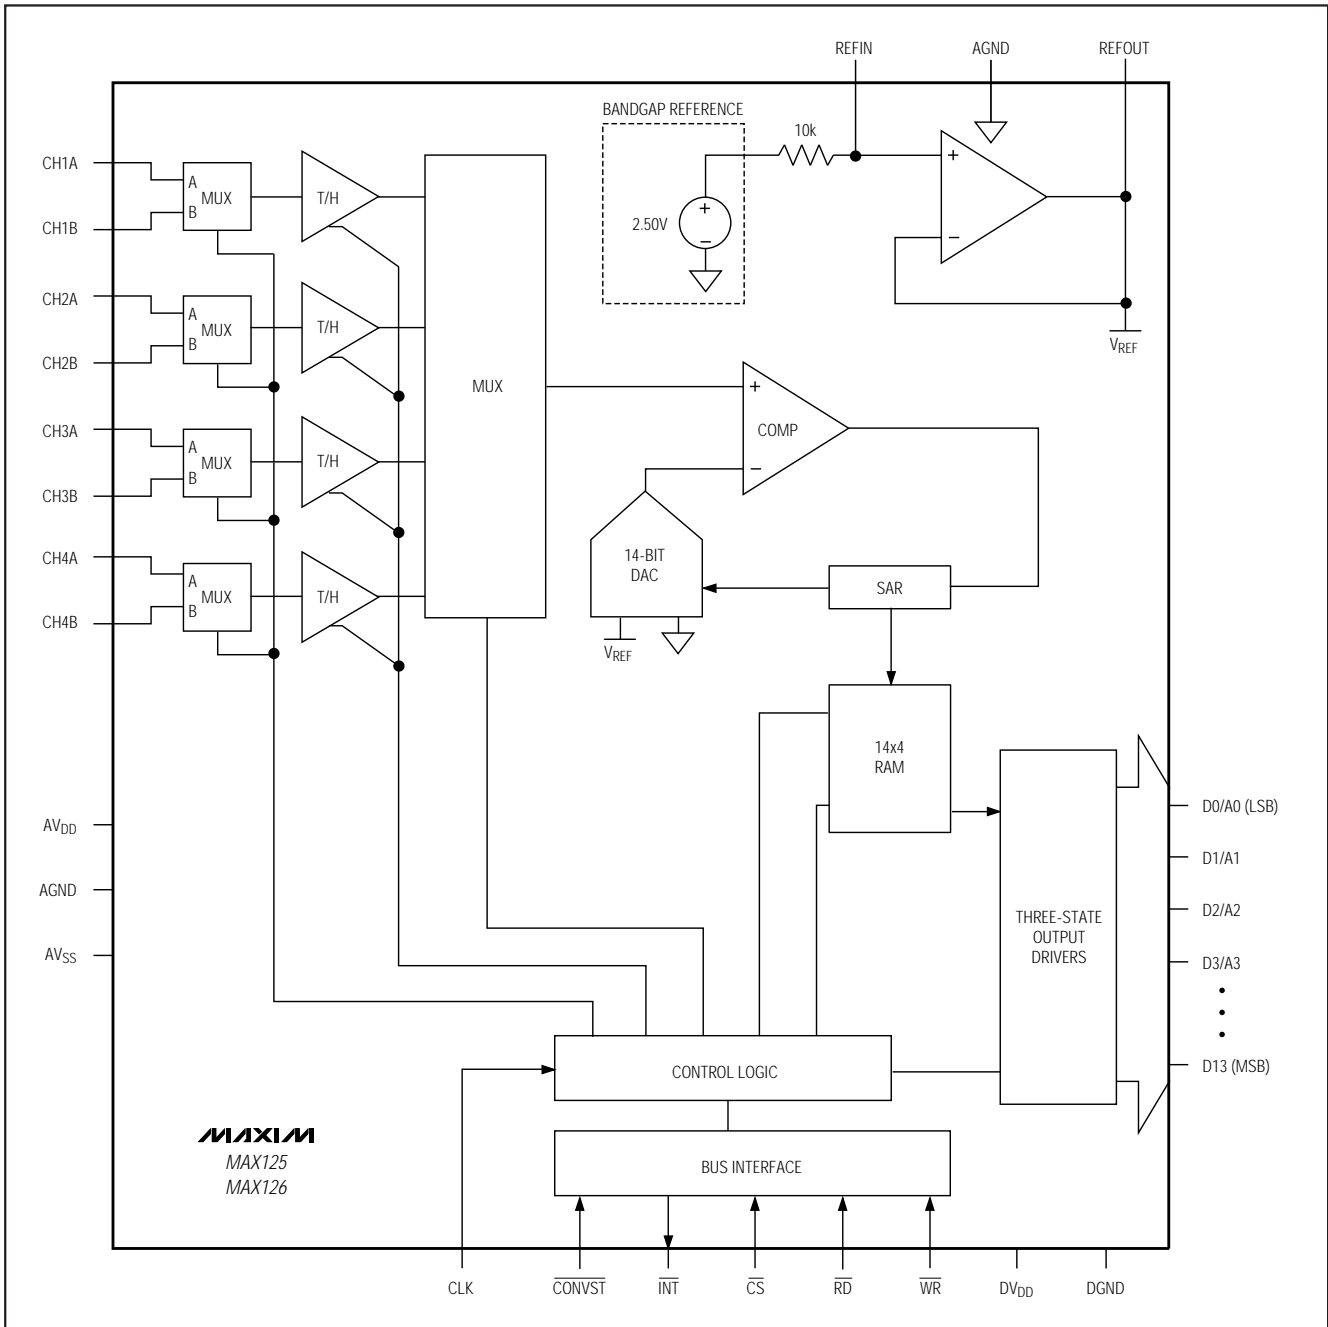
REFIN
AGND
REFOUT
BANDGAP REFERENCE
10k
+
−
2.50V
+
−
$V_{REF}$
CH1A
CH1B
A
B
MUX
T/H
CH2A
CH2B
A
B
MUX
T/H
CH3A
CH3B
A
B
MUX
T/H
CH4A
CH4B
A
B
MUX
T/H
MUX
+
COMP
−
14-BIT DAC
$V_{REF}$
SAR
14x4 RAM
THREE-STATE OUTPUT DRIVERS
D0/A0 (LSB)
D1/A1
D2/A2
D3/A3
D13 (MSB)
$AV_{DD}$
AGND
$AV_{SS}$
CONTROL LOGIC
MAXIM
MAX125
MAX126
BUS INTERFACE
CLK
$\overline{CONVST}$
$\overline{INT}$
$\overline{CS}$
$\overline{RD}$
$\overline{WR}$
$DV_{DD}$
DGND